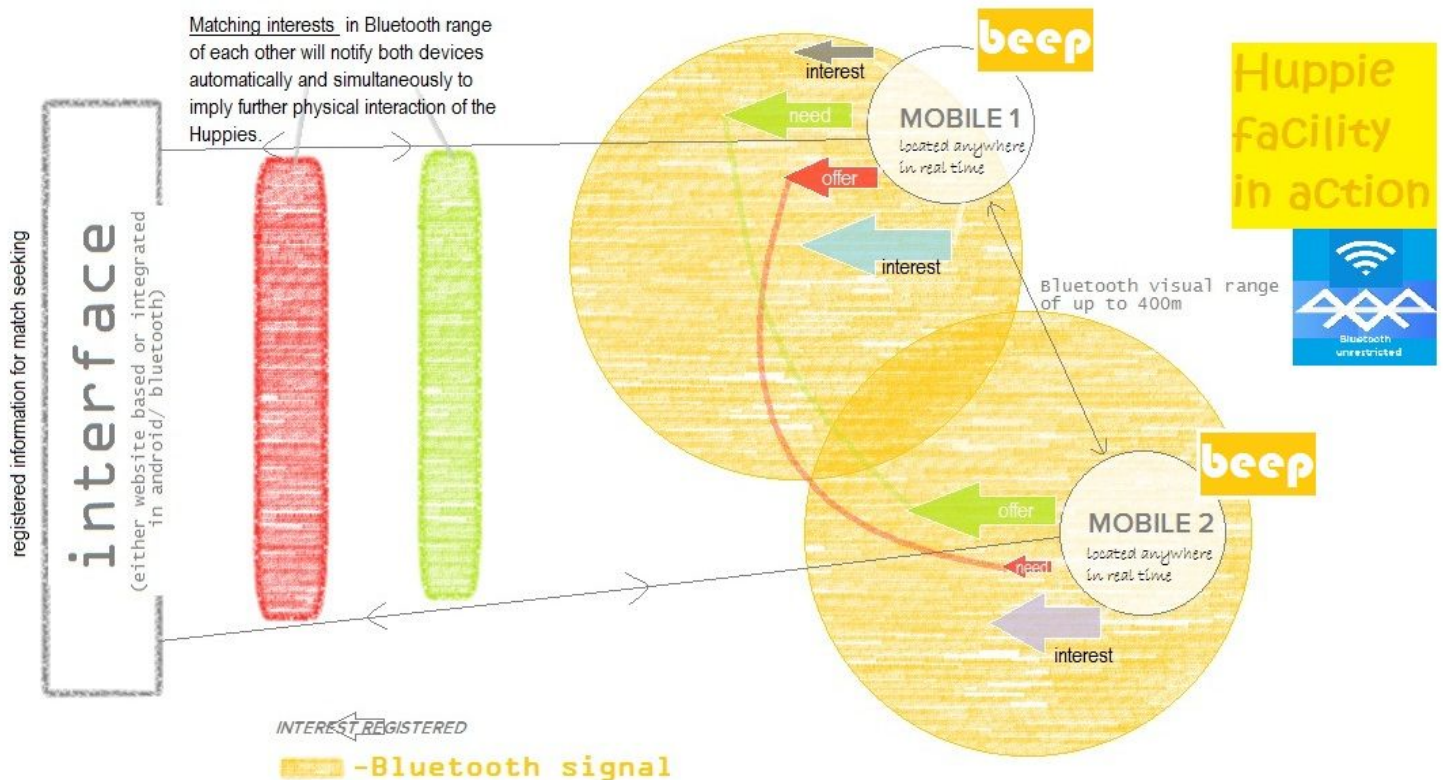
Matching interests in Bluetooth range of each other will notify both devices automatically and simultaneously to imply further physical interaction of the Huppies.

registered information for match seeking

interface

(either website based or integrated in android/ bluetooth)

beep

interest

need

MOBILE 1

located anywhere in real time

offer

interest

Huppie facility in action

Bluetooth visual range of up to 400m

Bluetooth unrestricted

beep

offer

MOBILE 2

located anywhere in real time

need

interest

INTEREST REGISTERED

-Bluetooth signal